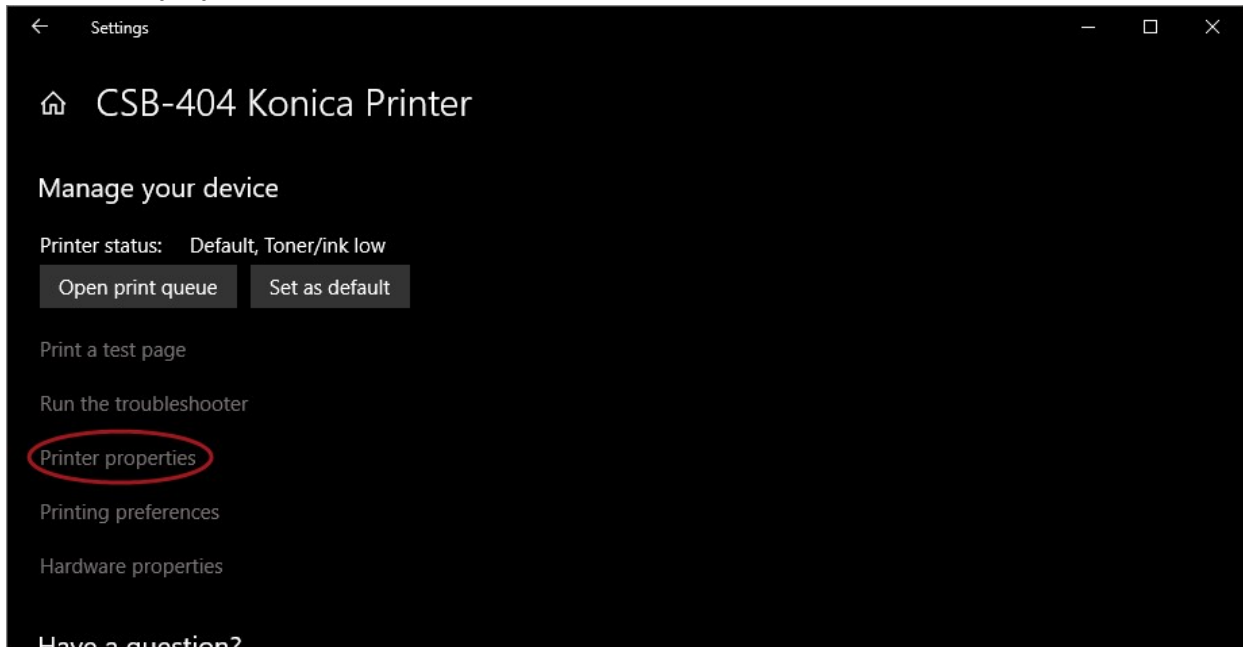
Settings

CSB-404 Konica Printer

Manage your device

Printer status: Default, Toner/ink low

Open print queue

Set as default

Print a test page

Run the troubleshooter

Printer properties

Printing preferences

Hardware properties

Have a question?